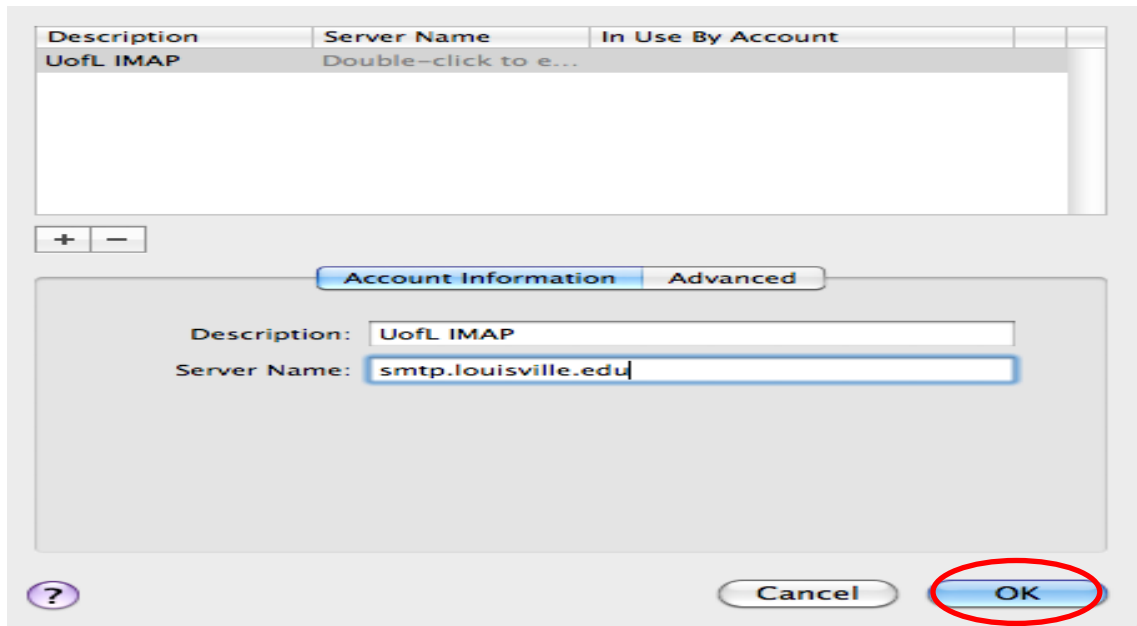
| Description | Server Name | In Use By Account |
|---|---|---|
| UofL IMAP | Double-click to e... | |

+ −

Account Information Advanced

Description: UofL IMAP
Server Name: smtp.louisville.edu

?

Cancel OK